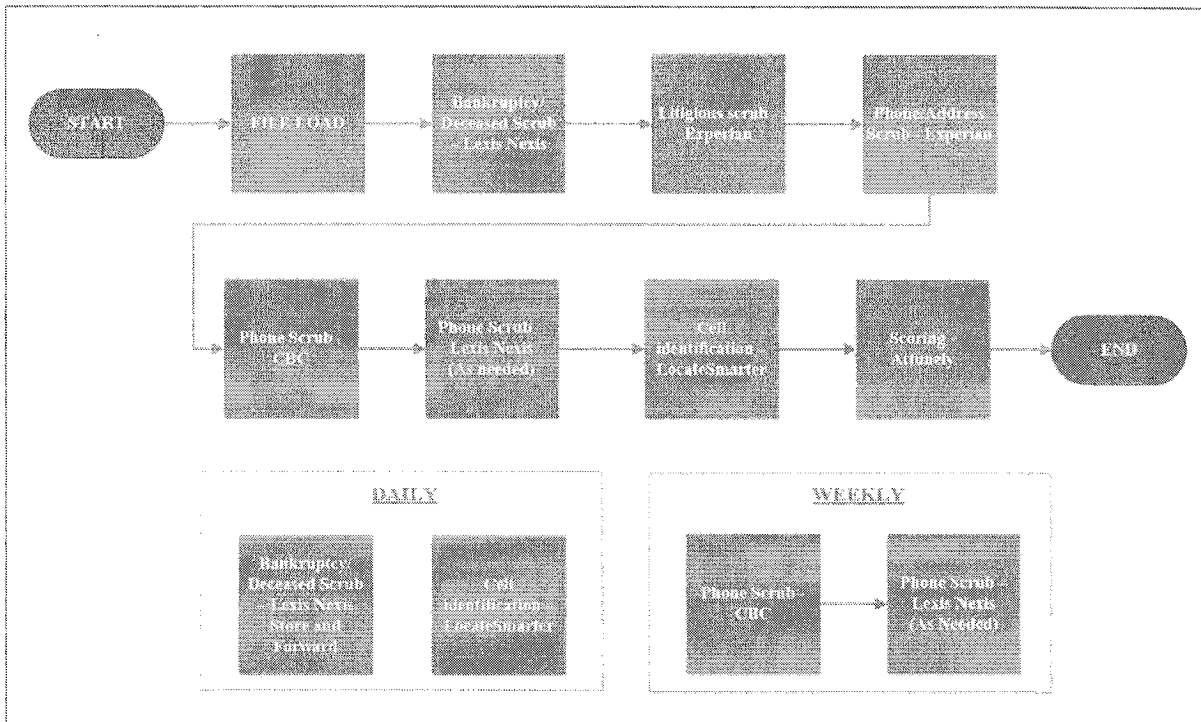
START

FILE LOAD

Bankruptcy/ Deceased Scrub - Lexis Nexis

Litigious scrub - Experian

Phone/Address Scrub - Experian

Phone Scrub - CBC

Phone Scrub - Lexis Nexis (As needed)

Cell identification - LocateSmarter

Scoring - Attunely

END

DAILY

Bankruptcy/ Deceased Scrub - Lexis Nexis Store and Forward

Cell Identification - LocateSmarter

WEEKLY

Phone Scrub - CBC

Phone Scrub - Lexis Nexis (As Needed)